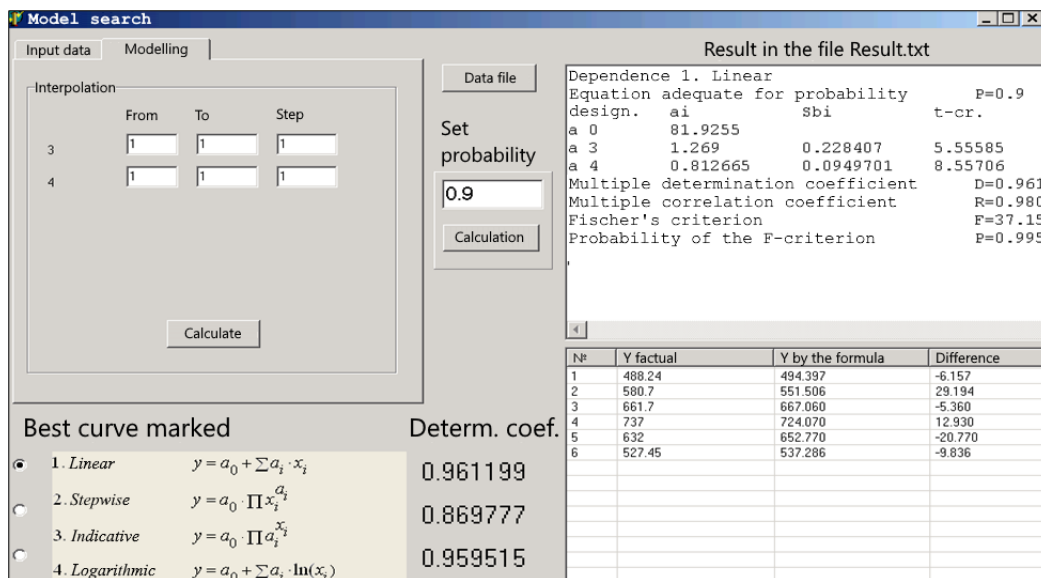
Model search

Input data | Modelling

Interpolation

| | From | To | Step |
|---|---|---|---|
| 3 | 1 | 1 | 1 |
| 4 | 1 | 1 | 1 |

Calculate

Data file

Set probability

0.9

Calculation

Result in the file Result.txt

Dependence 1. Linear
Equation adequate for probability P=0.9
design. ai Sbi t-cr.
a 0 81.9255
a 3 1.269 0.228407 5.55585
a 4 0.812665 0.0949701 8.55706
Multiple determination coefficient D=0.961
Multiple correlation coefficient R=0.980
Fischer's criterion F=37.15
Probability of the F-criterion P=0.995

| № | Y factual | Y by the formula | Difference |
|---|---|---|---|
| 1 | 488.24 | 494.397 | -6.157 |
| 2 | 580.7 | 551.506 | 29.194 |
| 3 | 661.7 | 667.060 | -5.360 |
| 4 | 737 | 724.070 | 12.930 |
| 5 | 632 | 652.770 | -20.770 |
| 6 | 527.45 | 537.286 | -9.836 |

Best curve marked

Determ. coef.

1. Linear $y = a_0 + \sum a_i \cdot x_i$ 0.961199

2. Stepwise $y = a_0 \cdot \prod x_i^{a_i}$ 0.869777

3. Indicative $y = a_0 \cdot \prod a_i^{x_i}$ 0.959515

4. Logarithmic $y = a_0 + \sum a_i \cdot \ln(x_i)$